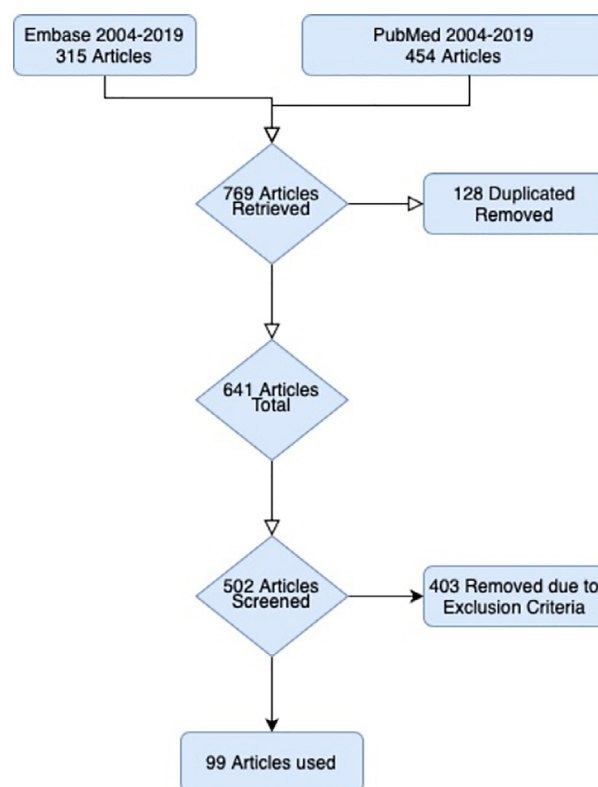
Embase 2004-2019
315 Articles

PubMed 2004-2019
454 Articles

769 Articles Retrieved

128 Duplicated Removed

641 Articles Total

502 Articles Screened

403 Removed due to Exclusion Criteria

99 Articles used